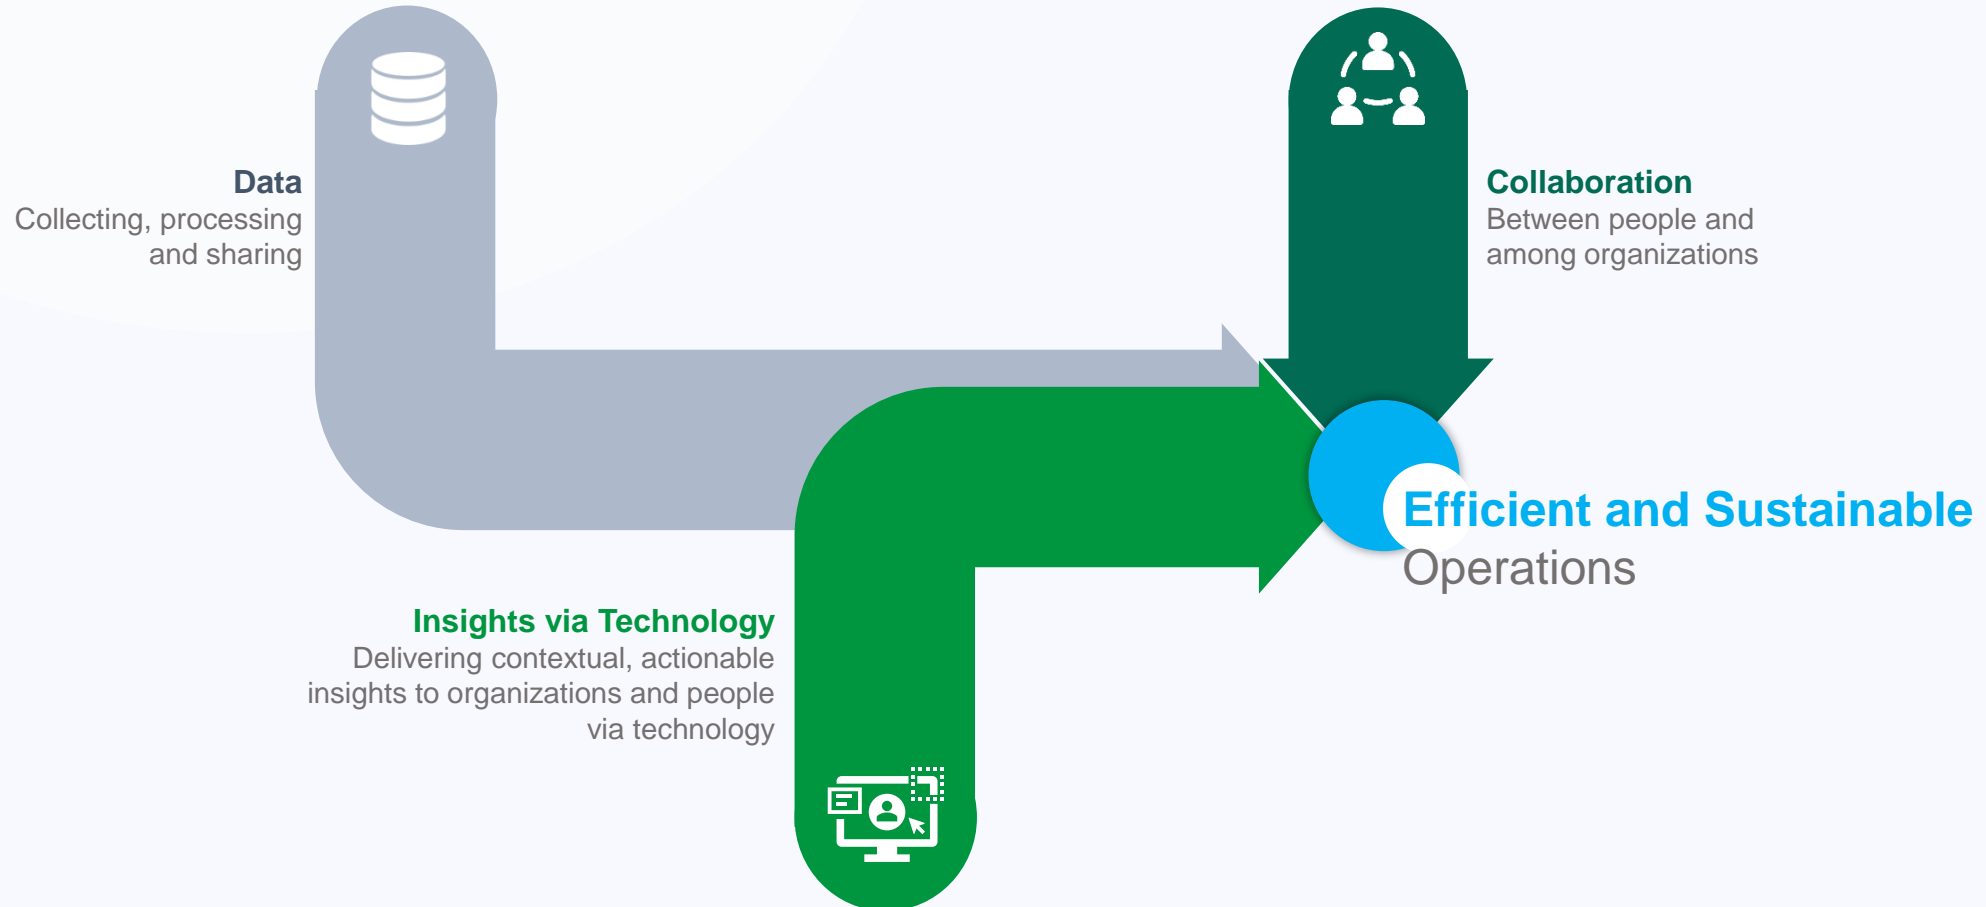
Data
Collecting, processing and sharing

Collaboration
Between people and among organizations

Efficient and Sustainable
Operations

Insights via Technology
Delivering contextual, actionable insights to organizations and people via technology